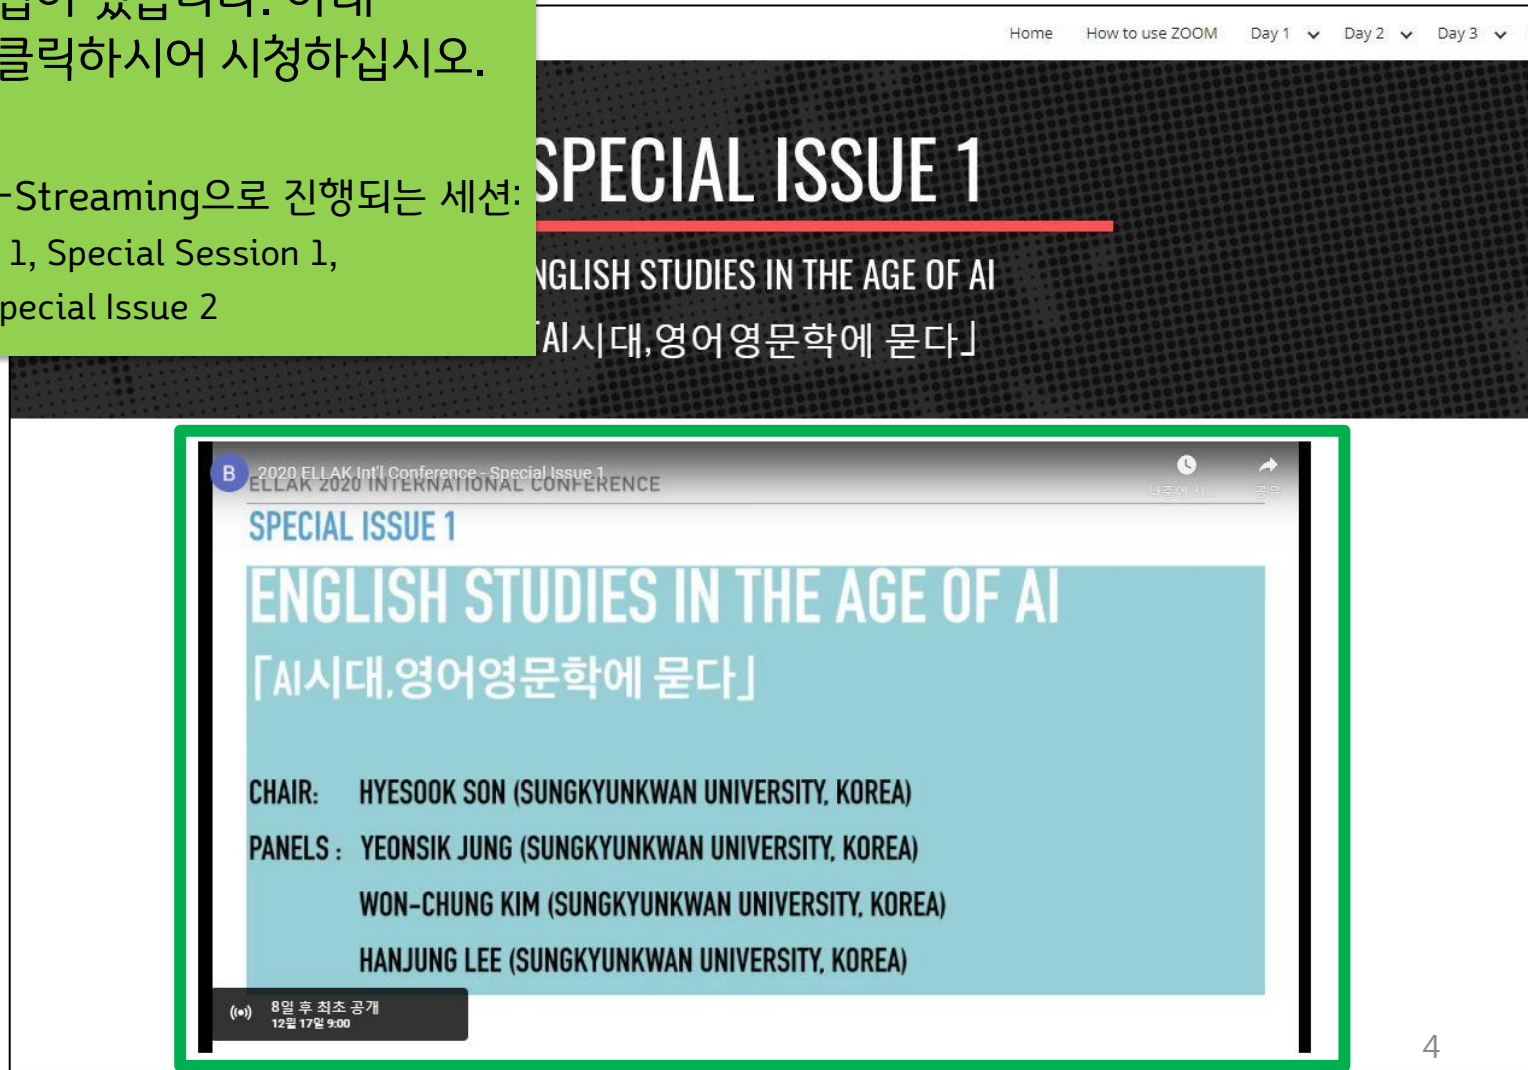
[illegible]
클릭하시어 시청하십시오.

-Streaming으로 진행되는 세션:
1, Special Session 1,
pecial Issue 2

Home How to use ZOOM Day 1 Day 2 Day 3

SPECIAL ISSUE 1
NGLISH STUDIES IN THE AGE OF AI
「AI시대,영어영문학에 묻다」

B 2020 ELLAK Int'l Conference - Special Issue 1
나중에 시... 공유

ELLAK 2020 INTERNATIONAL CONFERENCE
SPECIAL ISSUE 1
ENGLISH STUDIES IN THE AGE OF AI
「AI시대,영어영문학에 묻다」

CHAIR: HYESOOK SON (SUNGKYUNKWAN UNIVERSITY, KOREA)
PANELS : YEONSIK JUNG (SUNGKYUNKWAN UNIVERSITY, KOREA)
WON-CHUNG KIM (SUNGKYUNKWAN UNIVERSITY, KOREA)
HANJUNG LEE (SUNGKYUNKWAN UNIVERSITY, KOREA)

8일 후 최초 공개
12월 17일 9:00

4